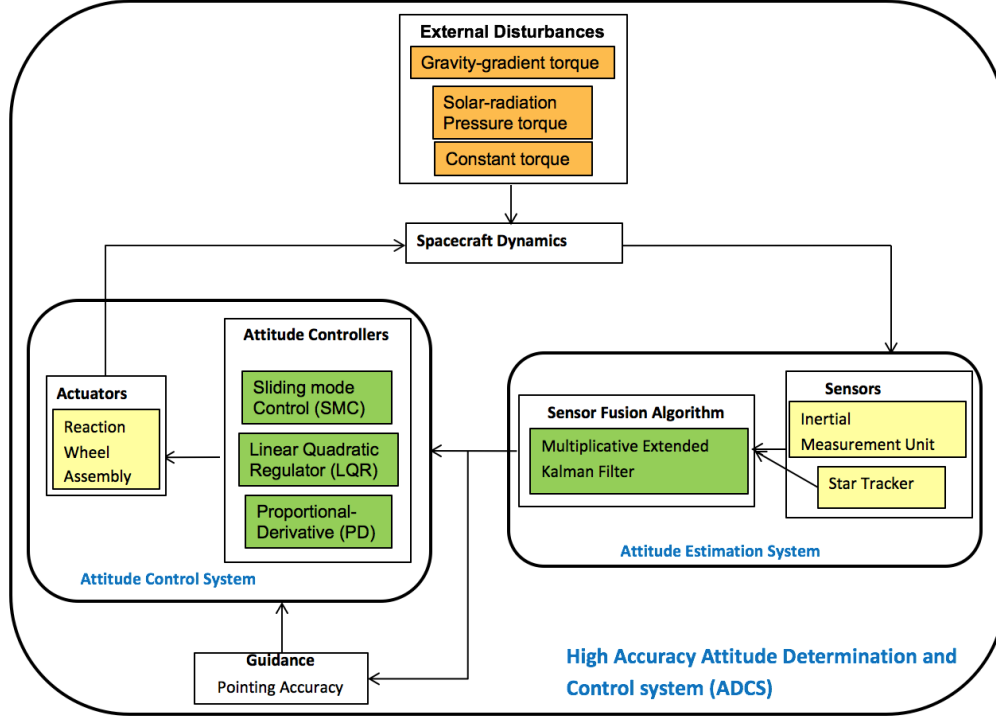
External Disturbances

Gravity-gradient torque

Solar-radiation Pressure torque

Constant torque

Spacecraft Dynamics

Attitude Controllers

Sliding mode Control (SMC)

Linear Quadratic Regulator (LQR)

Proportional-Derivative (PD)

Actuators

Reaction Wheel Assembly

Attitude Control System

Sensors

Inertial Measurement Unit

Star Tracker

Sensor Fusion Algorithm

Multiplicative Extended Kalman Filter

Attitude Estimation System

Guidance

Pointing Accuracy

High Accuracy Attitude Determination and Control system (ADCS)